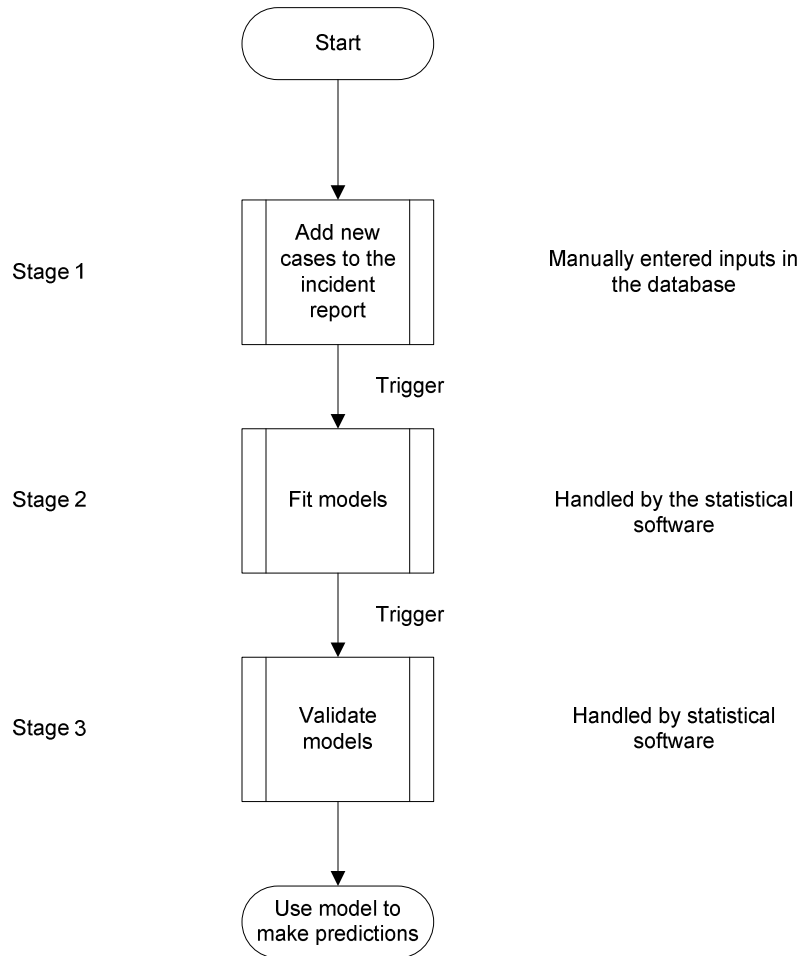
Start

Stage 1

Add new cases to the incident report

Manually entered inputs in the database

Trigger

Stage 2

Fit models

Handled by the statistical software

Trigger

Stage 3

Validate models

Handled by statistical software

Use model to make predictions